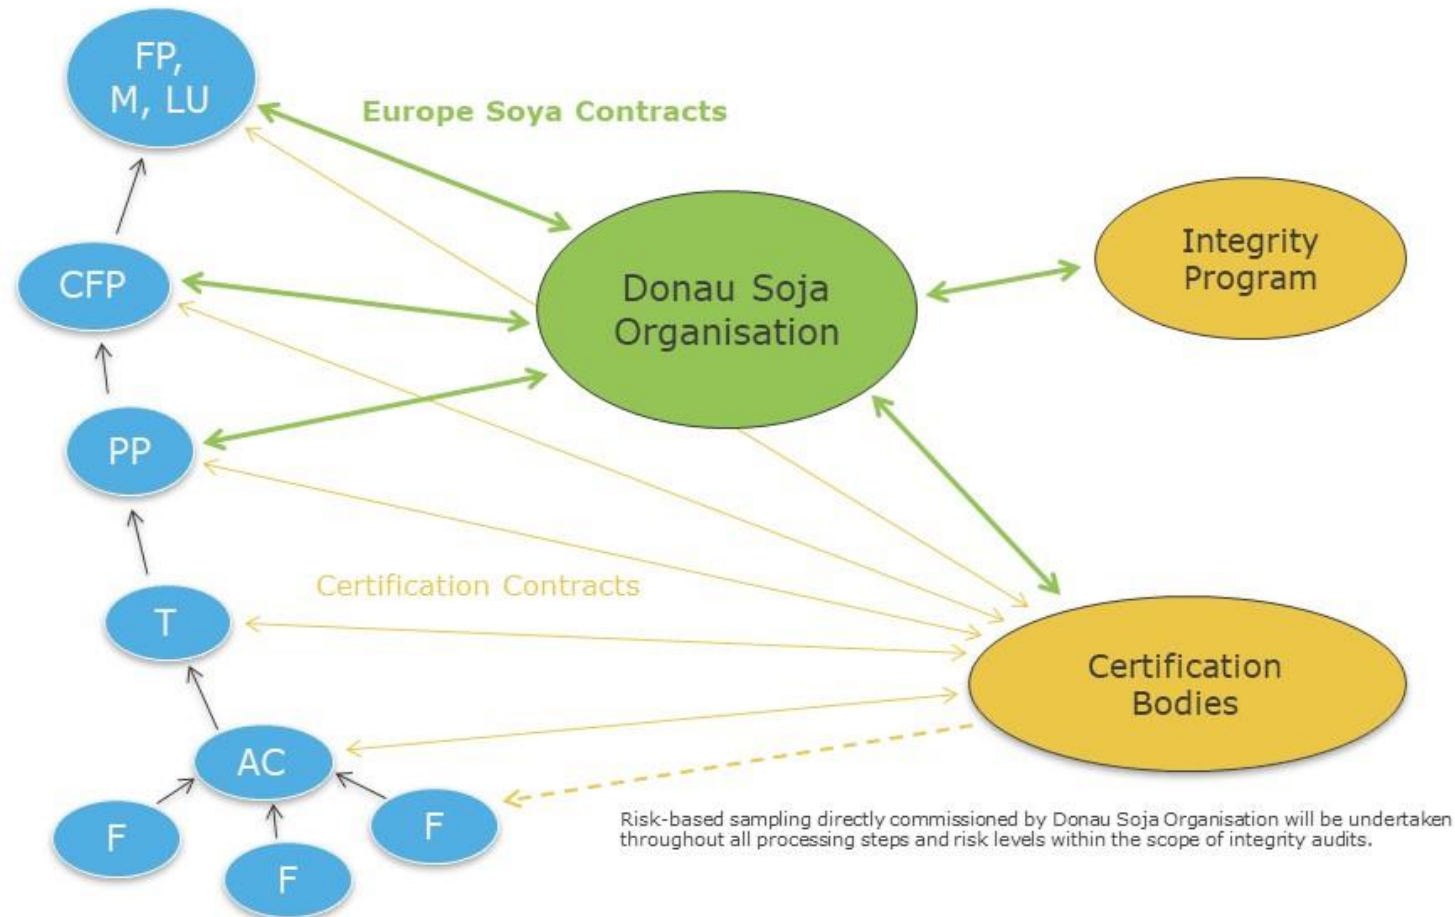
FP, M, LU

Europe Soya Contracts

CFP

Donau Soja Organisation

Integrity Program

PP

Certification Contracts

T

Certification Bodies

AC

F

F

F

Risk-based sampling directly commissioned by Donau Soja Organisation will be undertaken throughout all processing steps and risk levels within the scope of integrity audits.